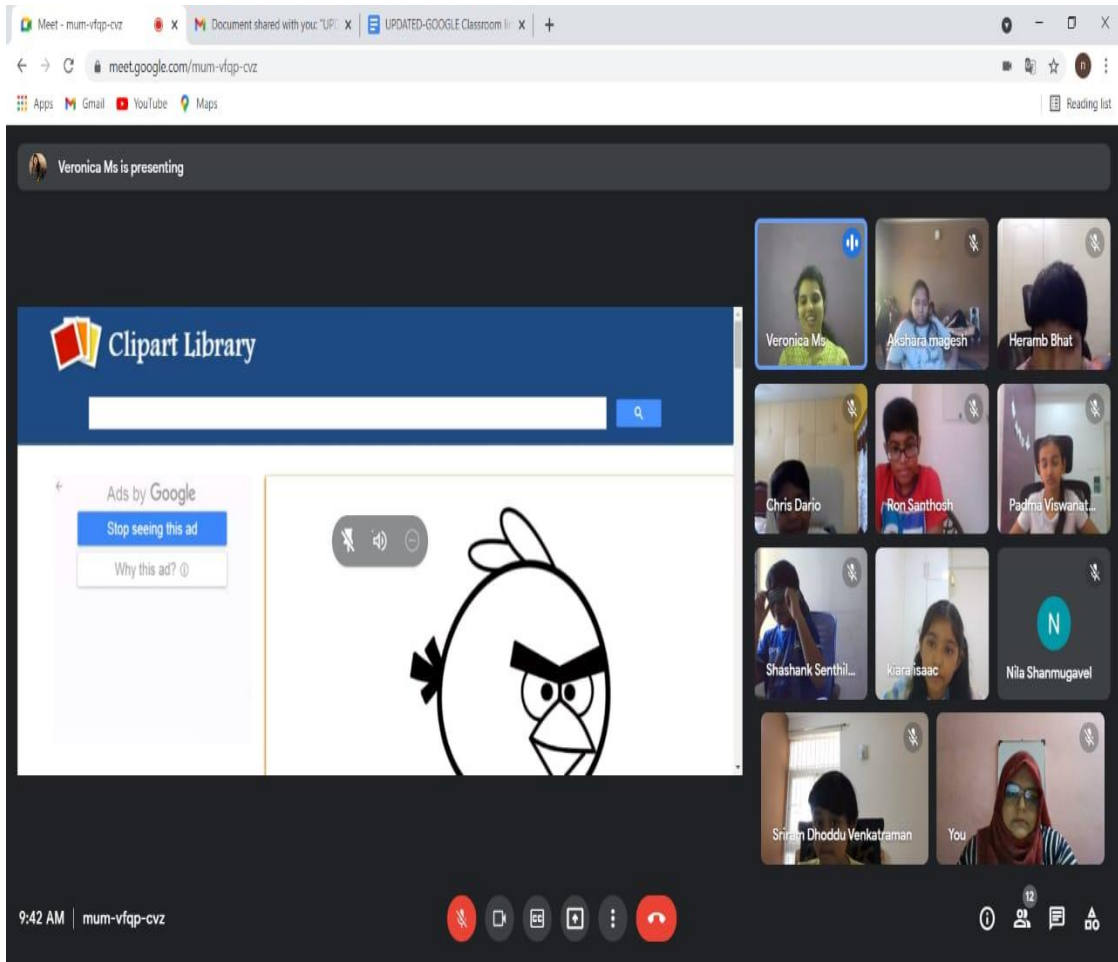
Meet - mum-vfqp-cvz
Document shared with you: "UPD
UPDATED-GOOGLE Classroom li
meet.google.com/mum-vfqp-cvz
Apps Gmail YouTube Maps
Reading list

Veronica Ms is presenting

Clipart Library

Ads by Google
Stop seeing this ad
Why this ad?

Veronica Ms
Akshara magesh
Heramb Bhat
Chris Dario
Ron Santhosh
Padma Viswanat...
Shashank Senthil...
kiara isaac
N
Nila Shanmugavel
Sriram Dhoddu Venkatraman
You

9:42 AM | mum-vfqp-cvz

12